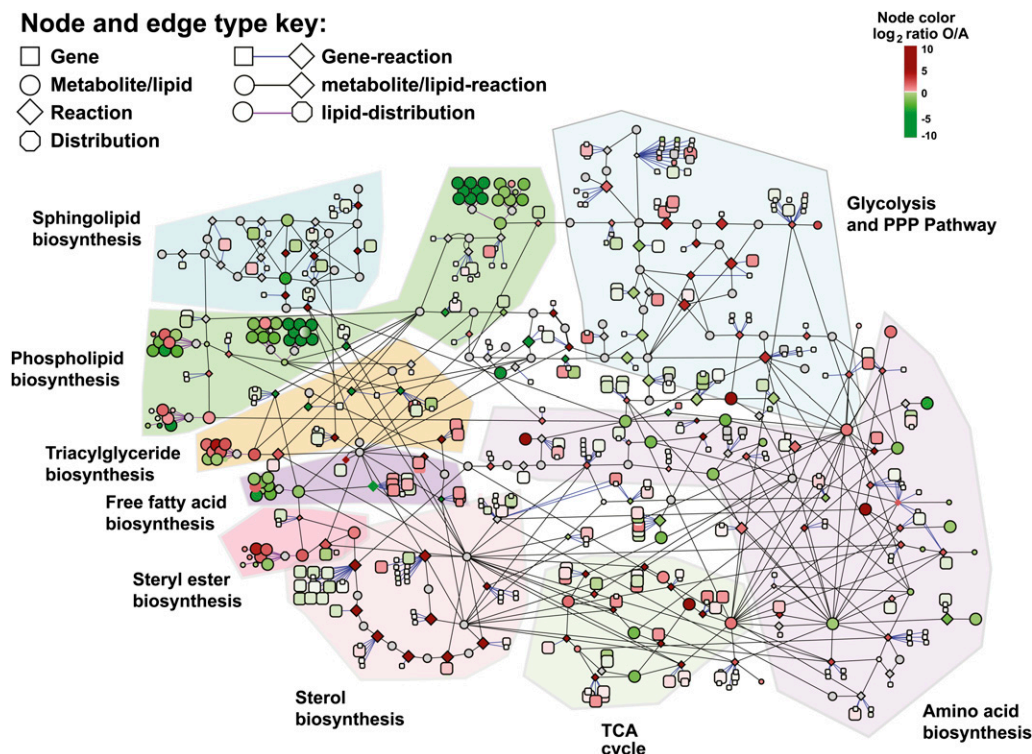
Node and edge type key:

Gene

Metabolite/lipid

Reaction

Distribution

Gene-reaction

metabolite/lipid-reaction

lipid-distribution

Node color
$\log_2$ ratio O/A

10

5

0

-5

-10

Sphingolipid biosynthesis

Glycolysis and PPP Pathway

Phospholipid biosynthesis

Triacylglyceride biosynthesis

Free fatty acid biosynthesis

Steryl ester biosynthesis

Sterol biosynthesis

TCA cycle

Amino acid biosynthesis